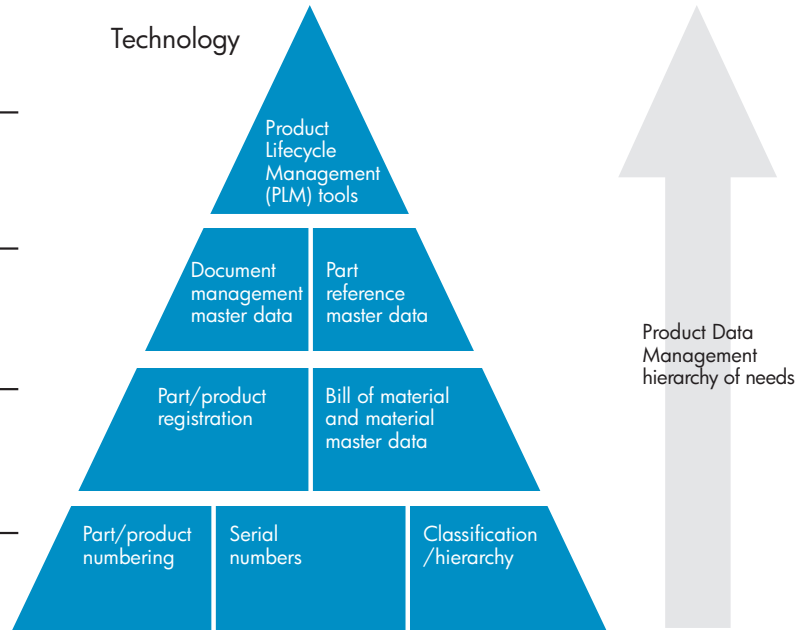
Technology

Product Lifecycle Management (PLM) tools

Document management master data

Part reference master data

Part/product registration

Bill of material and material master data

Part/product numbering

Serial numbers

Classification /hierarchy

Product Data Management hierarchy of needs